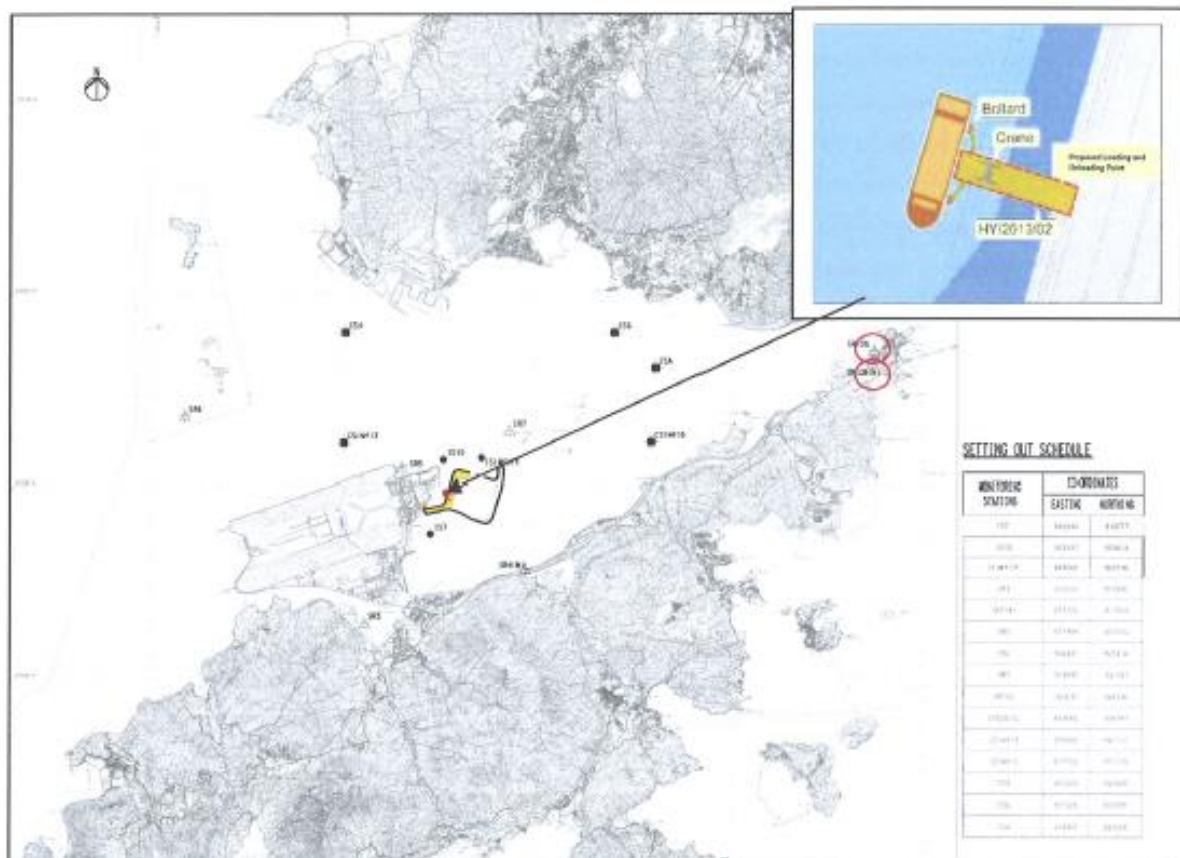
Bollard

Crane

Proposed Loading and Unloading Point

HY/2013/02

SETTING OUT SCHEDULE

| MONITORING STATIONS | CO-ORDINATES | |
|---|---|---|
| | EASTING | NORTHING |
| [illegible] | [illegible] | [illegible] |
| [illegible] | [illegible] | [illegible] |
| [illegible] | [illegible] | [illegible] |
| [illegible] | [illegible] | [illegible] |
| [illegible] | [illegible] | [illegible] |
| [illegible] | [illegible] | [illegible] |
| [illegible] | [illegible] | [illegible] |
| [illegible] | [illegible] | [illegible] |
| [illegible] | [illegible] | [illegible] |
| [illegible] | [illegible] | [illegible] |
| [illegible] | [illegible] | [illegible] |
| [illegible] | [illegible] | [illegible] |
| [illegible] | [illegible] | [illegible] |
| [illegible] | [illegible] | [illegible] |
| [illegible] | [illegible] | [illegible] |